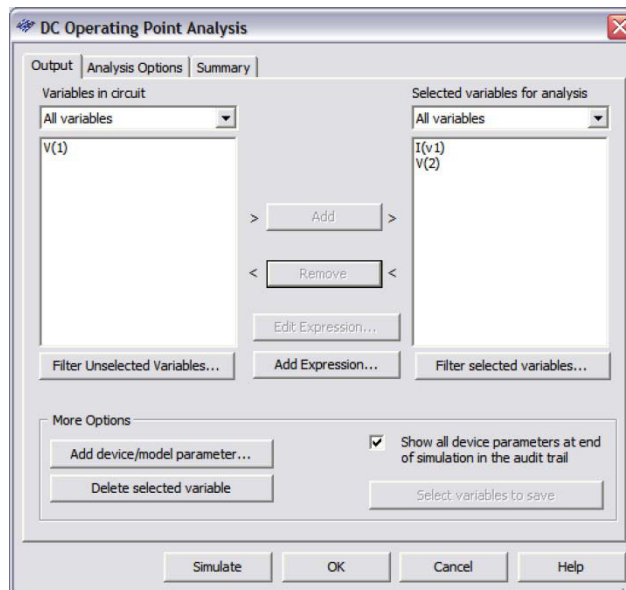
DC Operating Point Analysis

Output | Analysis Options | Summary

Variables in circuit
All variables
V(1)

Selected variables for analysis
All variables
I(v1)
V(2)

> Add >
< Remove <
Edit Expression...
Filter Unselected Variables...
Add Expression...
Filter selected variables...

More Options
Add device/model parameter...
Delete selected variable
Show all device parameters at end of simulation in the audit trail
Select variables to save

Simulate
OK
Cancel
Help